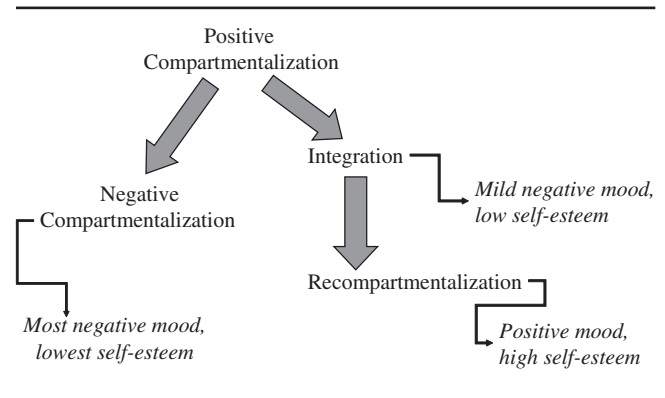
Positive Compartmentalization

Negative Compartmentalization

Integration

Mild negative mood, low self-esteem

Recompartmentalization

Most negative mood, lowest self-esteem

Positive mood, high self-esteem